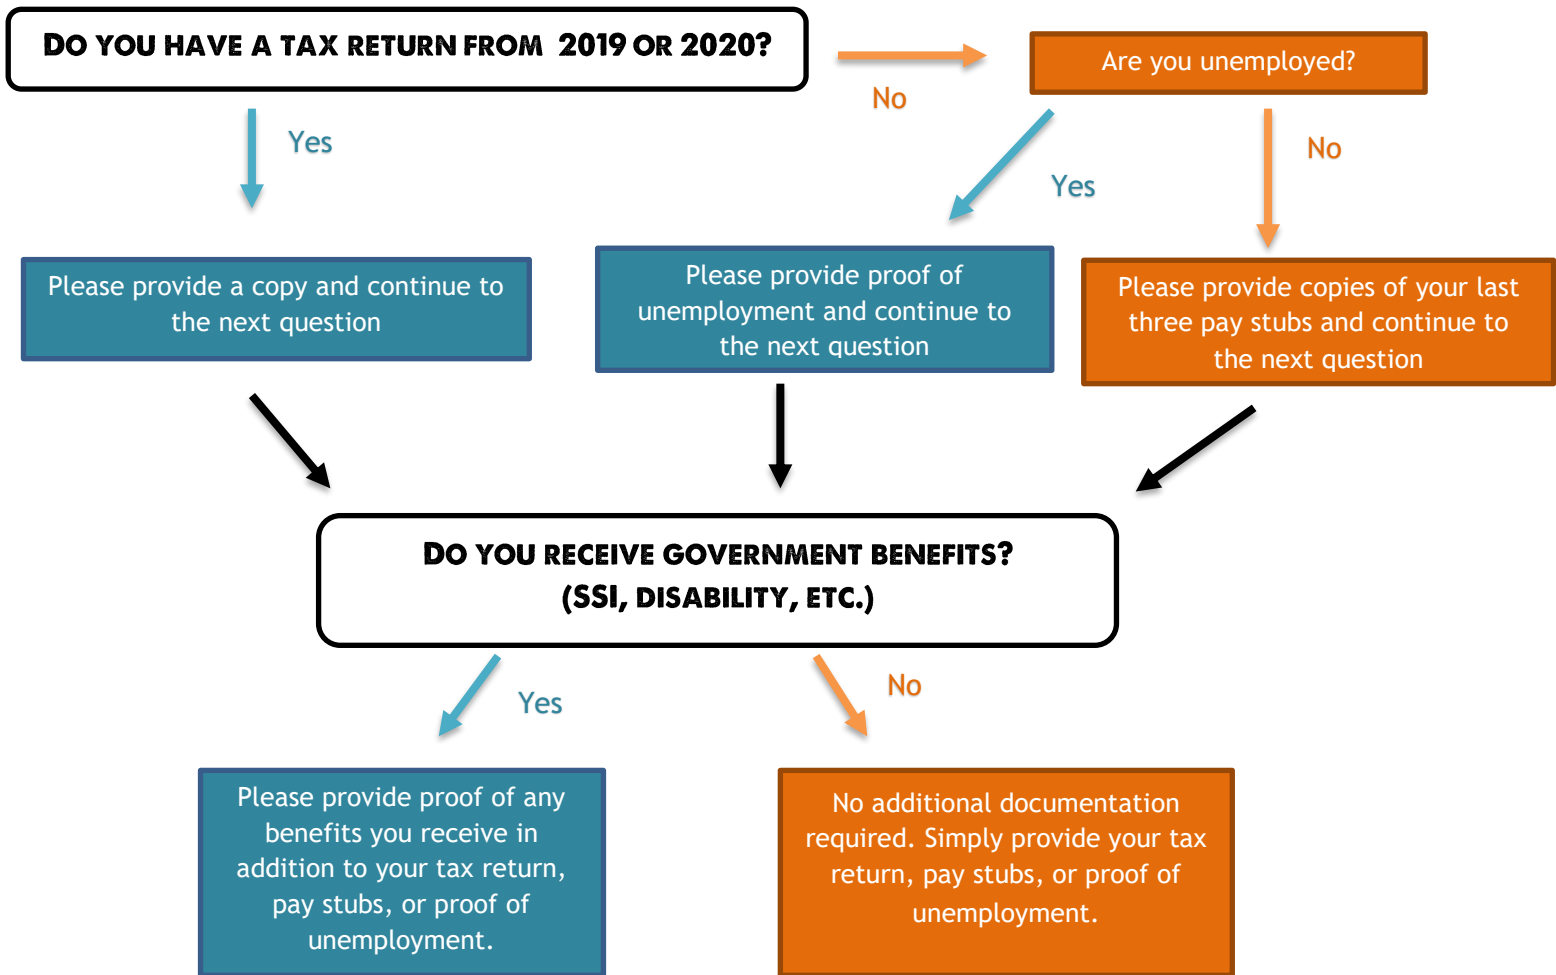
DO YOU HAVE A TAX RETURN FROM 2019 OR 2020?

No

Are you unemployed?

Yes

Yes

No

Please provide a copy and continue to the next question

Please provide proof of unemployment and continue to the next question

Please provide copies of your last three pay stubs and continue to the next question

DO YOU RECEIVE GOVERNMENT BENEFITS? (SSI, DISABILITY, ETC.)

Yes

No

Please provide proof of any benefits you receive in addition to your tax return, pay stubs, or proof of unemployment.

No additional documentation required. Simply provide your tax return, pay stubs, or proof of unemployment.